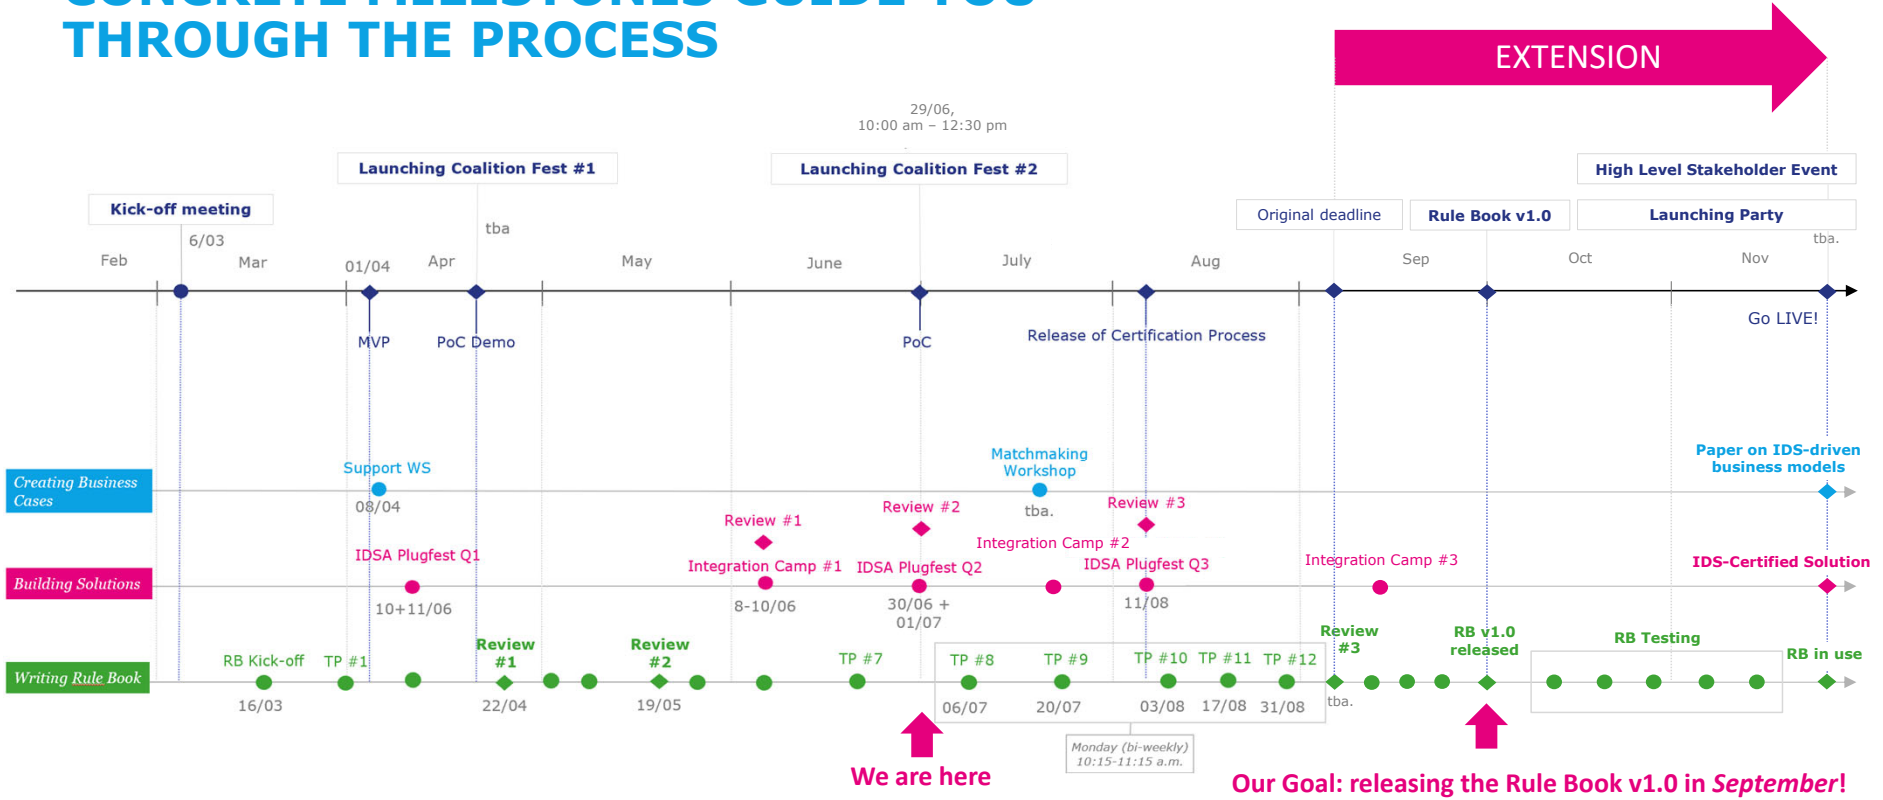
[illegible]
THROUGH THE PROCESS

EXTENSION

29/06,
10:00 am – 12:30 pm

Launching Coalition Fest #1

Launching Coalition Fest #2

High Level Stakeholder Event

Kick-off meeting

Original deadline

Rule Book v1.0

Launching Party

6/03

tba

tba.

Feb

Mar

01/04

Apr

May

June

July

Aug

Sep

Oct

Nov

MVP

PoC Demo

PoC

Release of Certification Process

Go LIVE!

Creating Business Cases

Support WS

08/04

Matchmaking Workshop

tba.

Paper on IDS-driven business models

Review #1

Review #2

Review #3

Integration Camp #2

Building Solutions

IDSA Plugfest Q1

10+11/06

Integration Camp #1

8-10/06

IDSA Plugfest Q2

30/06 + 01/07

IDSA Plugfest Q3

11/08

Integration Camp #3

IDS-Certified Solution

Writing Rule Book

RB Kick-off

16/03

TP #1

Review #1

22/04

Review #2

19/05

TP #7

TP #8

06/07

TP #9

20/07

TP #10

03/08

TP #11

17/08

TP #12

31/08

Review #3

tba.

RB v1.0 released

RB Testing

RB in use

Monday (bi-weekly) 10:15-11:15 a.m.

We are here

Our Goal: releasing the Rule Book v1.0 in September!